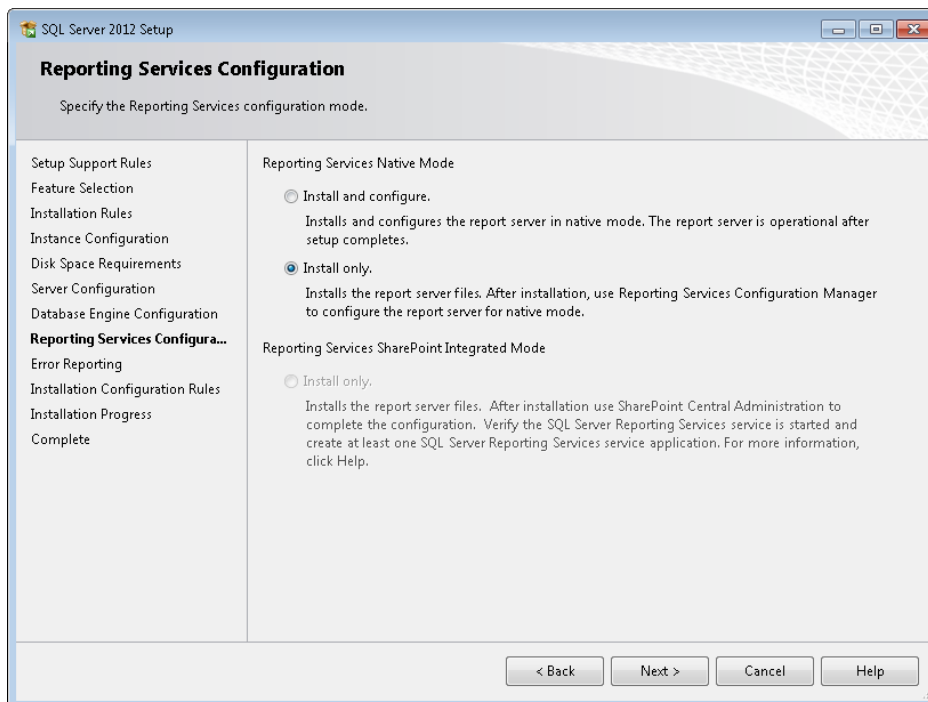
SQL Server 2012 Setup

Reporting Services Configuration

Specify the Reporting Services configuration mode.

Setup Support Rules
Feature Selection
Installation Rules
Instance Configuration
Disk Space Requirements
Server Configuration
Database Engine Configuration
Reporting Services Configura...
Error Reporting
Installation Configuration Rules
Installation Progress
Complete

Reporting Services Native Mode

Install and configure.

Installs and configures the report server in native mode. The report server is operational after setup completes.

Install only.

Installs the report server files. After installation, use Reporting Services Configuration Manager to configure the report server for native mode.

Reporting Services SharePoint Integrated Mode

Install only.

Installs the report server files. After installation use SharePoint Central Administration to complete the configuration. Verify the SQL Server Reporting Services service is started and create at least one SQL Server Reporting Services service application. For more information, click Help.

< Back
Next >
Cancel
Help